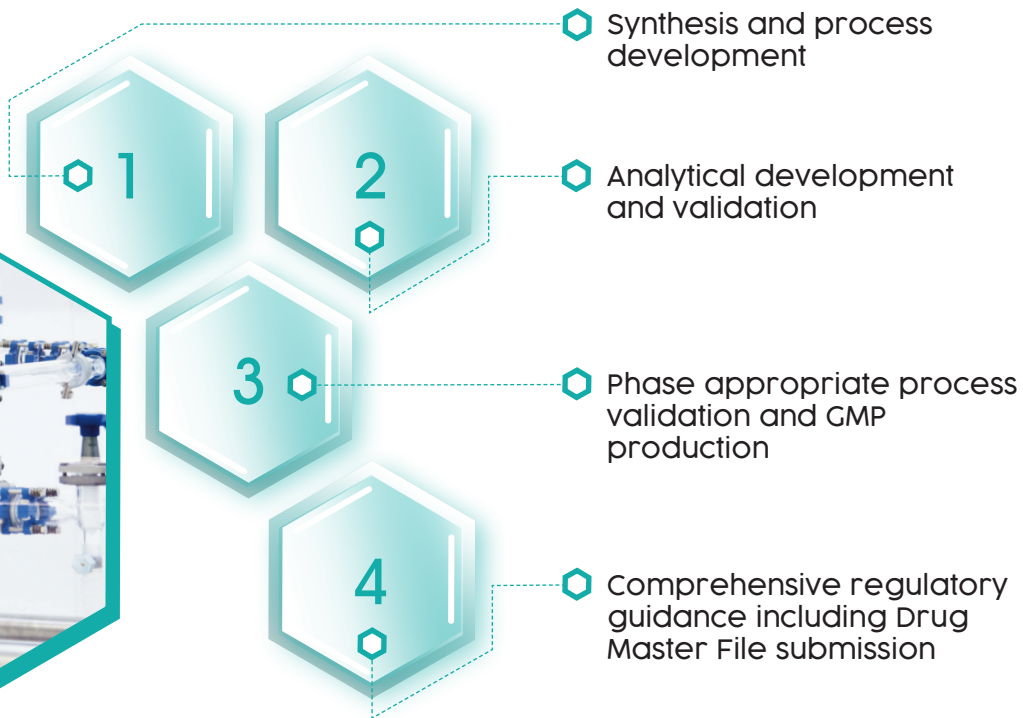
Synthesis and process development

1

2

Analytical development and validation

3

Phase appropriate process validation and GMP production

4

Comprehensive regulatory guidance including Drug Master File submission